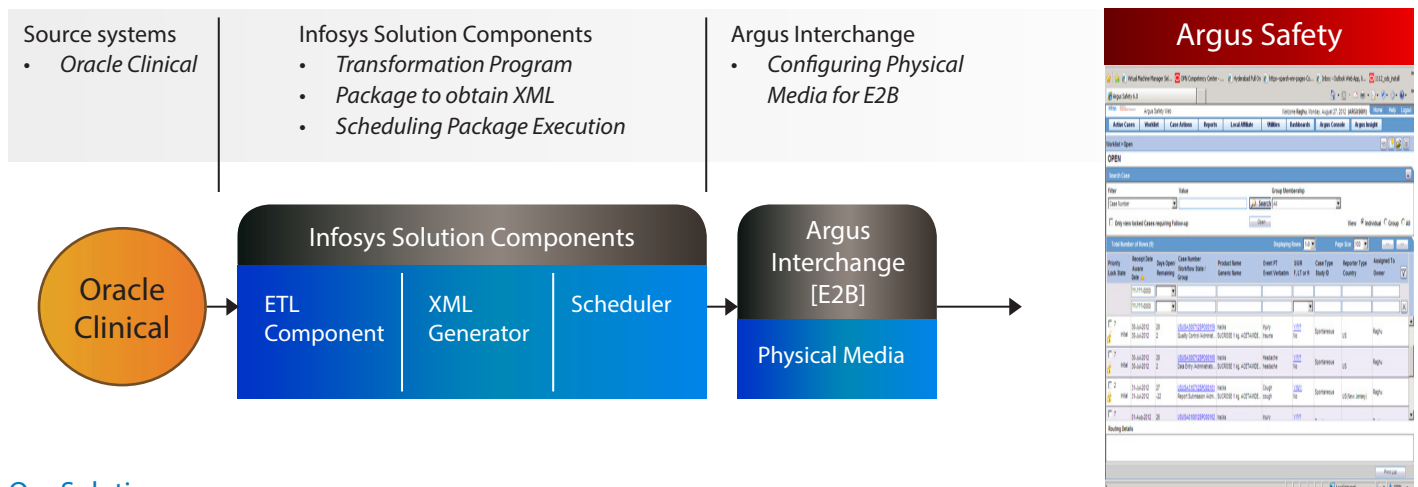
Source systems
• Oracle Clinical

Infosys Solution Components
• Transformation Program
• Package to obtain XML
• Scheduling Package Execution

Argus Interchange
• Configuring Physical Media for E2B

Argus Safety

Oracle Clinical

Infosys Solution Components

ETL Component

XML Generator

Scheduler

Argus Interchange [E2B]

Physical Media

Argus Safety 6.0

Active Cases | Worklist | Case Actions | Reports | Local Affiliate | Utilities | Dashboards | Argus Console | Argus Insight

Worklist > Open

OPEN

Search Case

Filter | Value | Group Membership

Case Number | Search | All

Only view locked Cases requiring Follow-up | Open

View: Individual | Group | All

Total Number of Rows

Priority | Lock State | Receipt Date | Days Open | Case Number | Product Name | Event PT | Case Type | Reporter Type | Assigned To

Routing Details

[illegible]